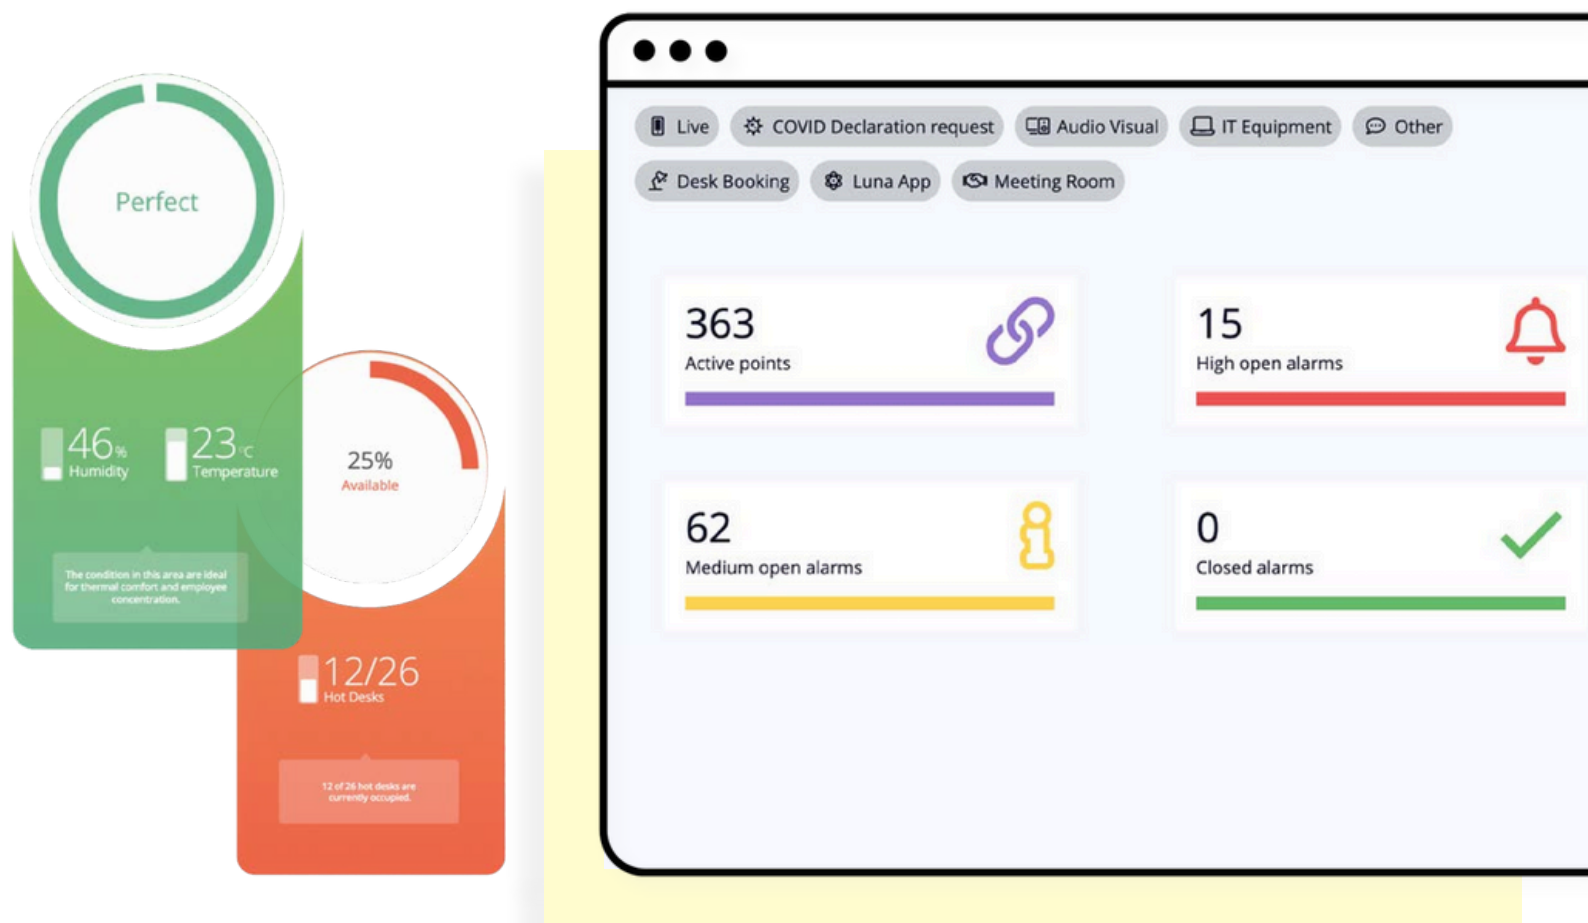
Perfect

46% Humidity

23°C Temperature

The condition in this area are ideal for thermal comfort and employee concentration.

25% Available

12/26 Hot Desks

12 of 26 hot desks are currently occupied.

Live
COVID Declaration request
Audio Visual
IT Equipment
Other
Desk Booking
Luna App
Meeting Room

363
Active points

15
High open alarms

62
Medium open alarms

0
Closed alarms